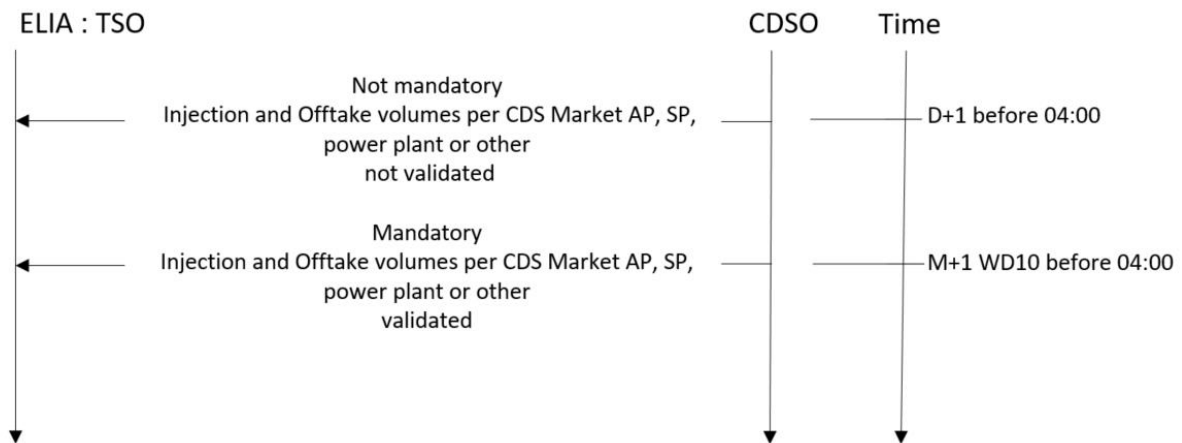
ELIA : TSO

CDSO

Time

Not mandatory
Injection and Offtake volumes per CDS Market AP, SP, power plant or other
not validated

D+1 before 04:00

Mandatory
Injection and Offtake volumes per CDS Market AP, SP, power plant or other
validated

M+1 WD10 before 04:00